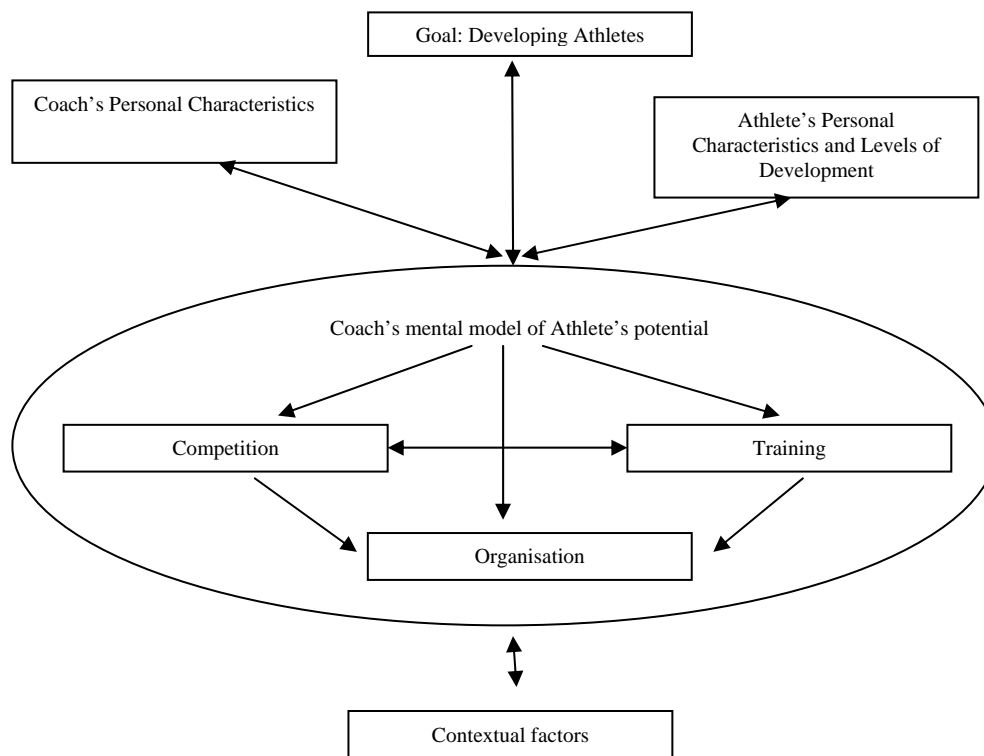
Goal: Developing Athletes

Coach's Personal Characteristics

Athlete's Personal Characteristics and Levels of Development

Coach's mental model of Athlete's potential

Competition

Training

Organisation

Contextual factors